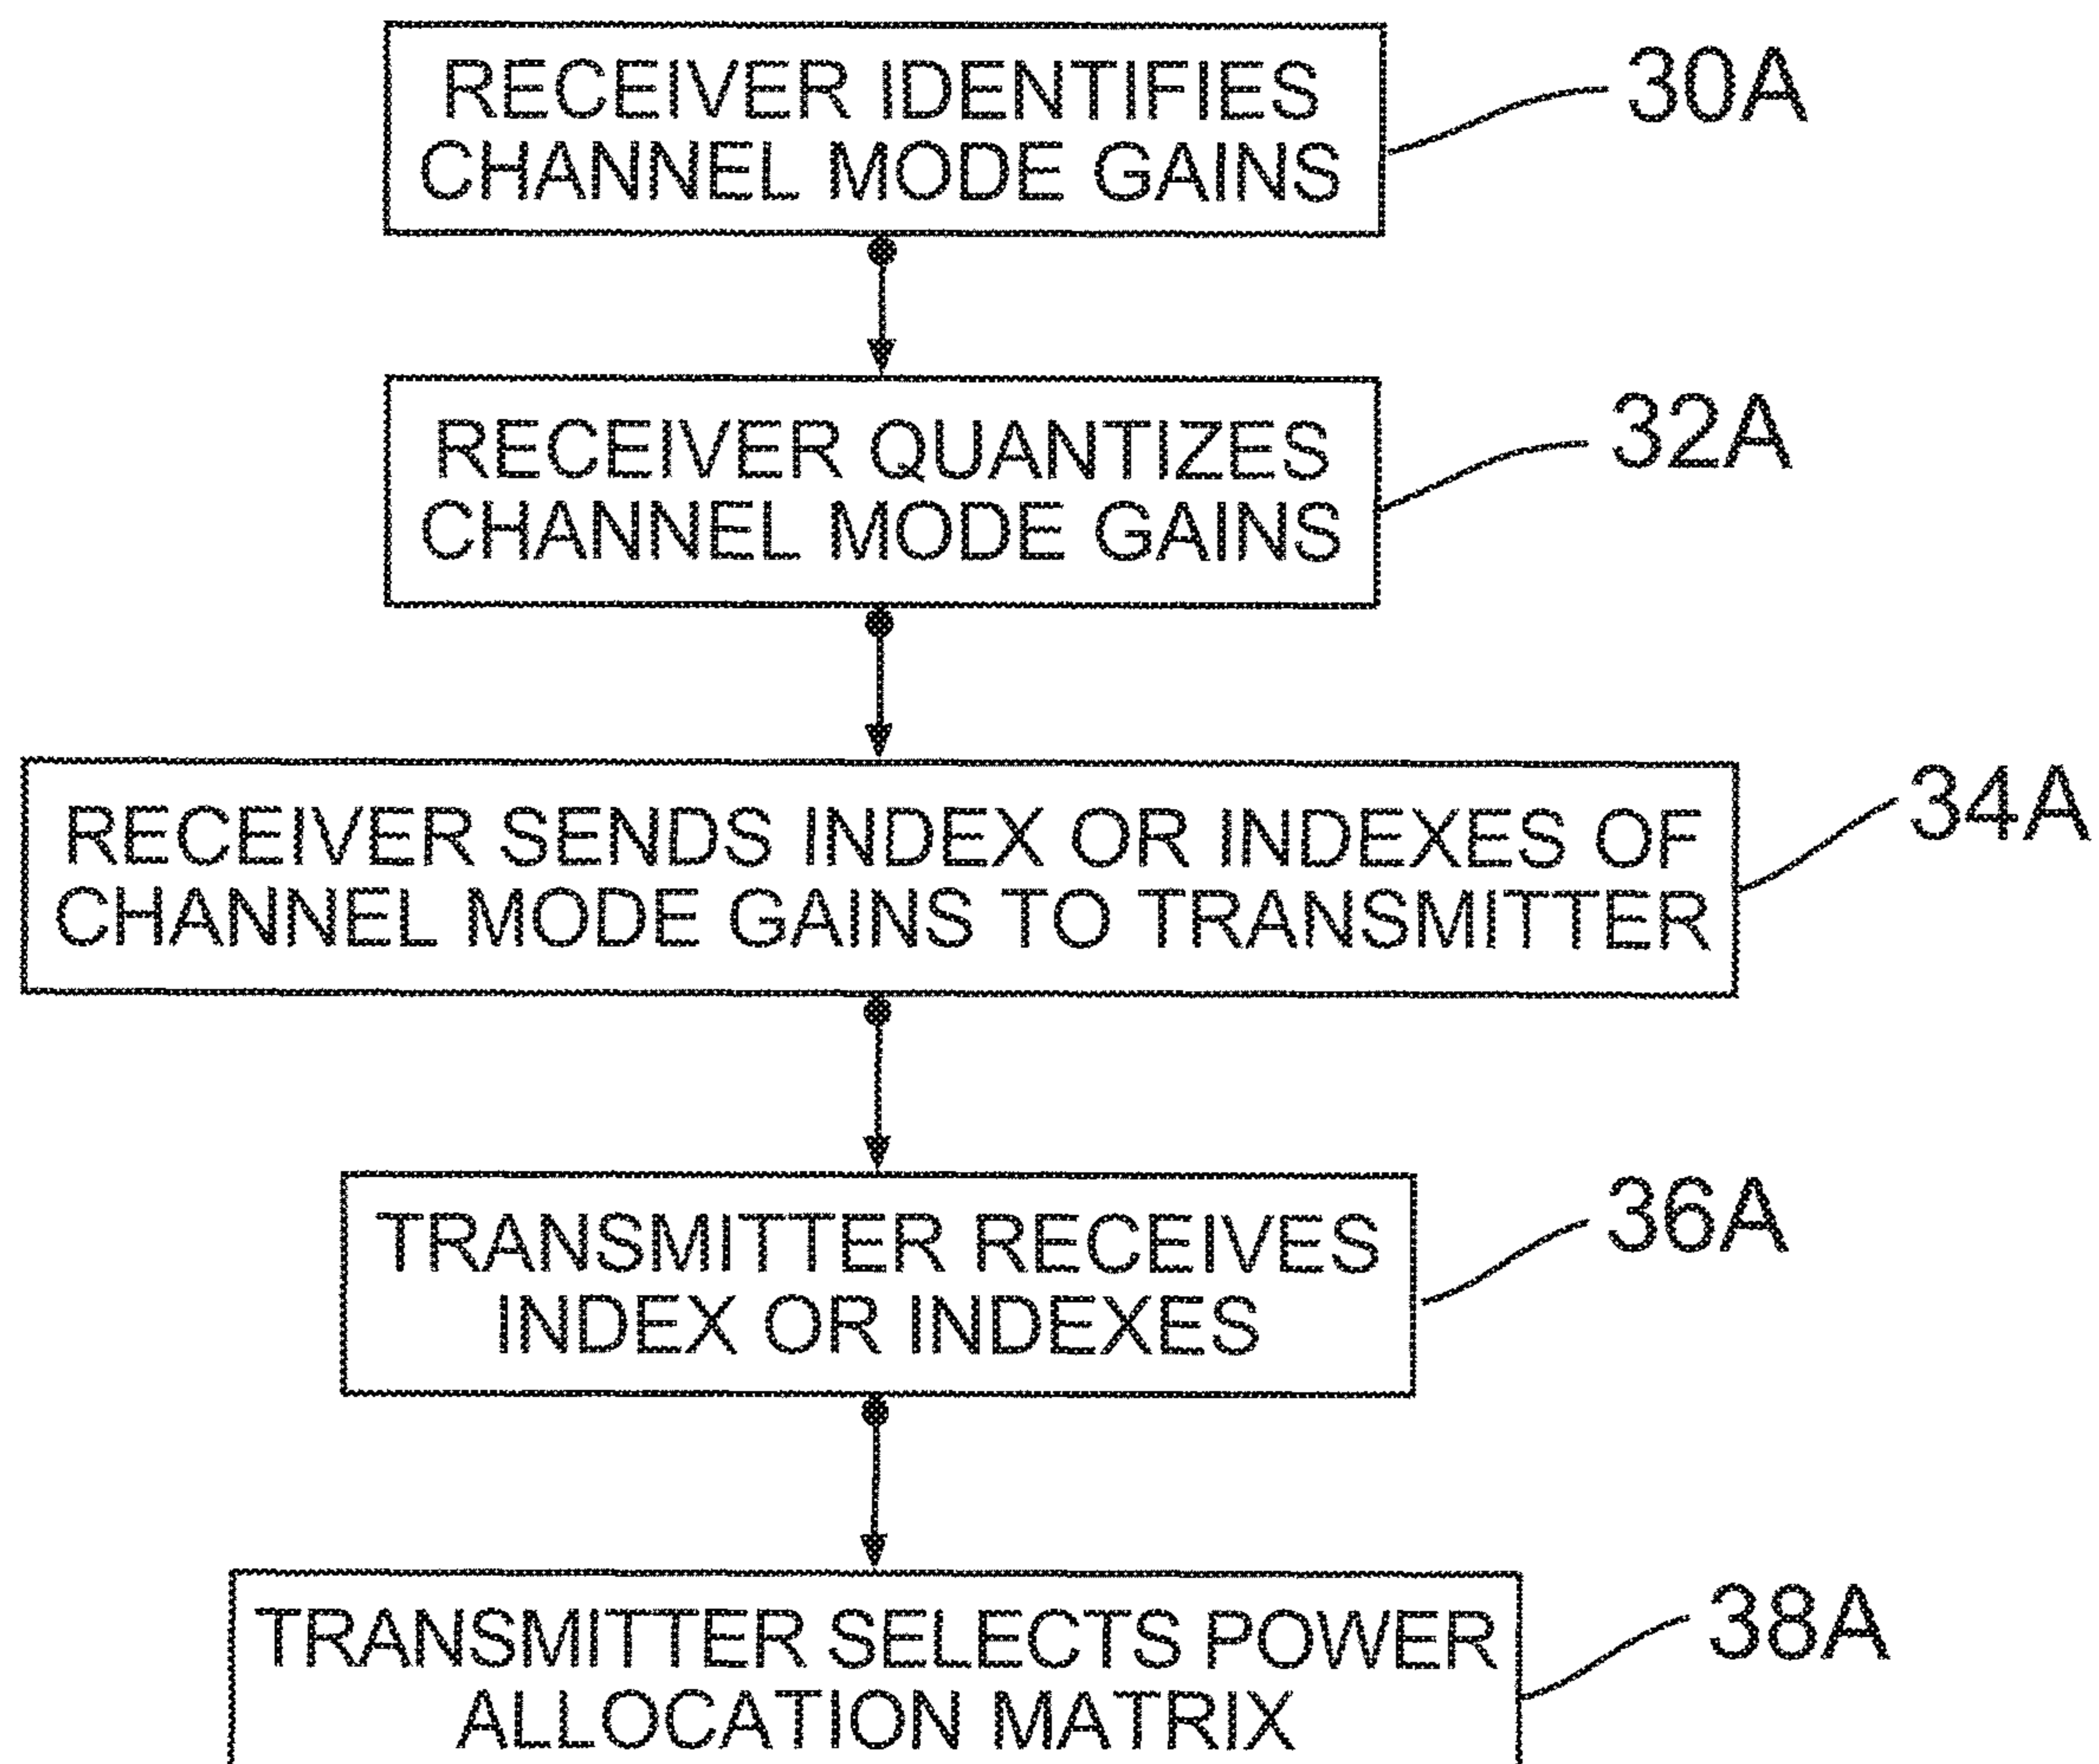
RECEIVER IDENTIFIES CHANNEL MODE GAINS

30A

RECEIVER QUANTIZES CHANNEL MODE GAINS

32A

RECEIVER SENDS INDEX OR INDEXES OF CHANNEL MODE GAINS TO TRANSMITTER

34A

TRANSMITTER RECEIVES INDEX OR INDEXES

36A

TRANSMITTER SELECTS POWER ALLOCATION MATRIX

38A